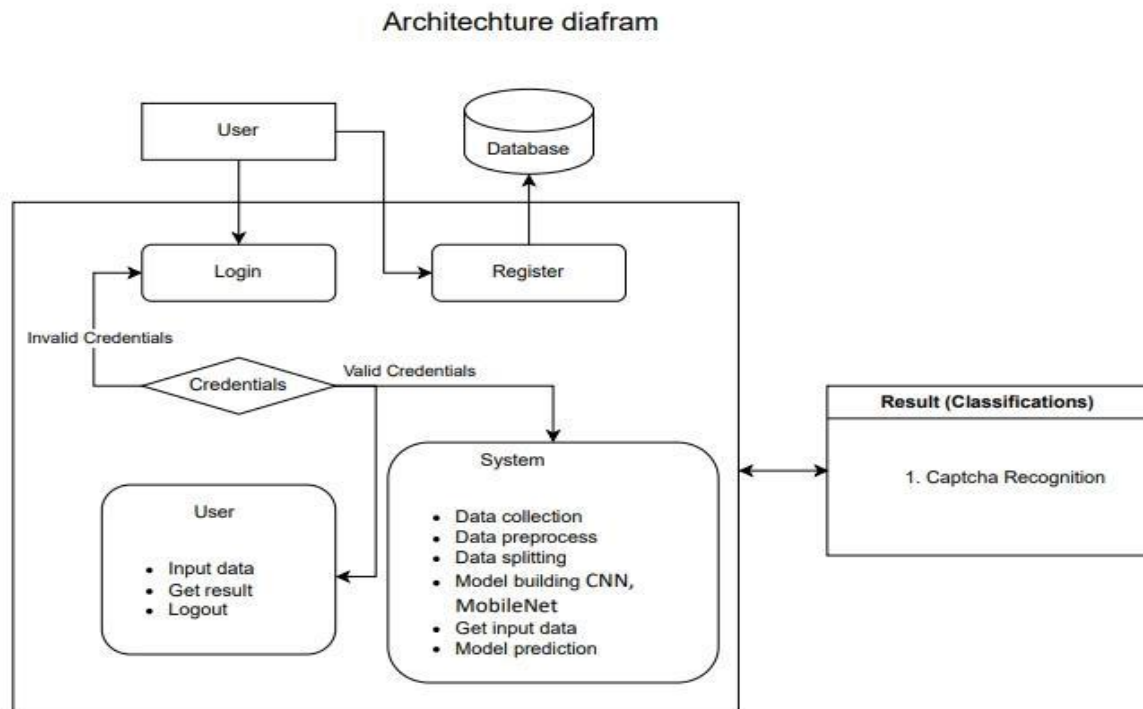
Architechture diafram

User

Database

Login

Register

Invalid Credentials

Credentials

Valid Credentials

Result (Classifications)

1. Captcha Recognition

System

- Data collection
- Data preprocess
- Data splitting
- Model building CNN, MobileNet
- Get input data
- Model prediction

User

- Input data
- Get result
- Logout